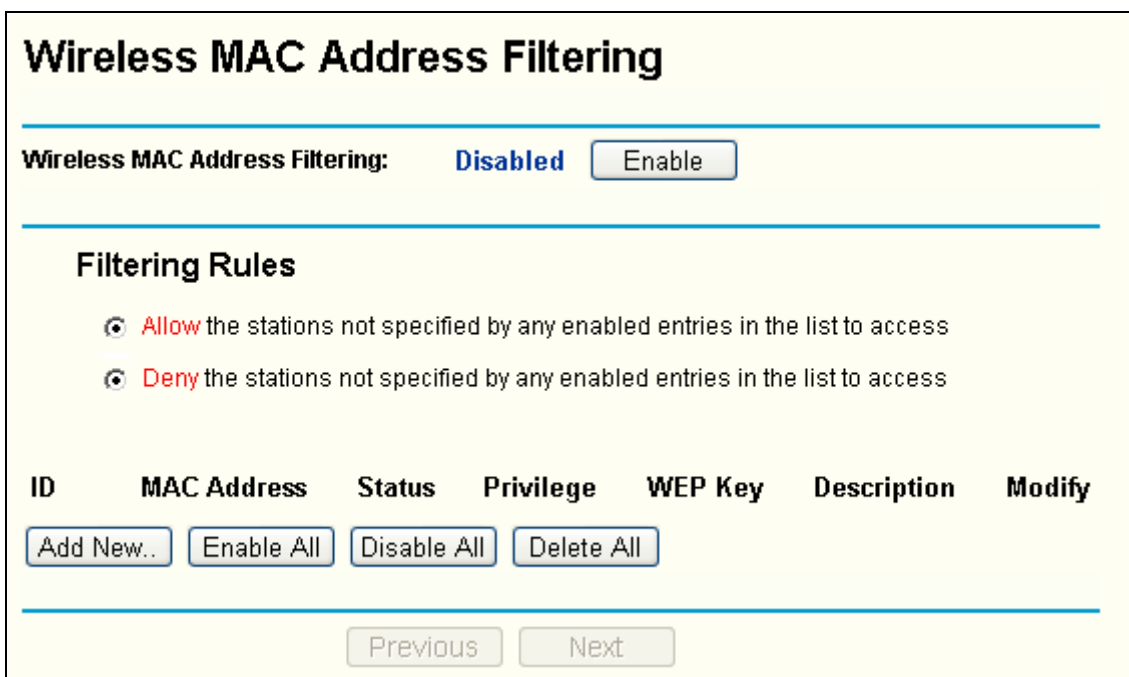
Wireless MAC Address Filtering

Wireless MAC Address Filtering: Disabled Enable

Filtering Rules

Allow the stations not specified by any enabled entries in the list to access

Deny the stations not specified by any enabled entries in the list to access

| ID | MAC Address | Status | Privilege | WEP Key | Description | Modify |
|---|---|---|---|---|---|---|

Add New.. Enable All Disable All Delete All

Previous Next